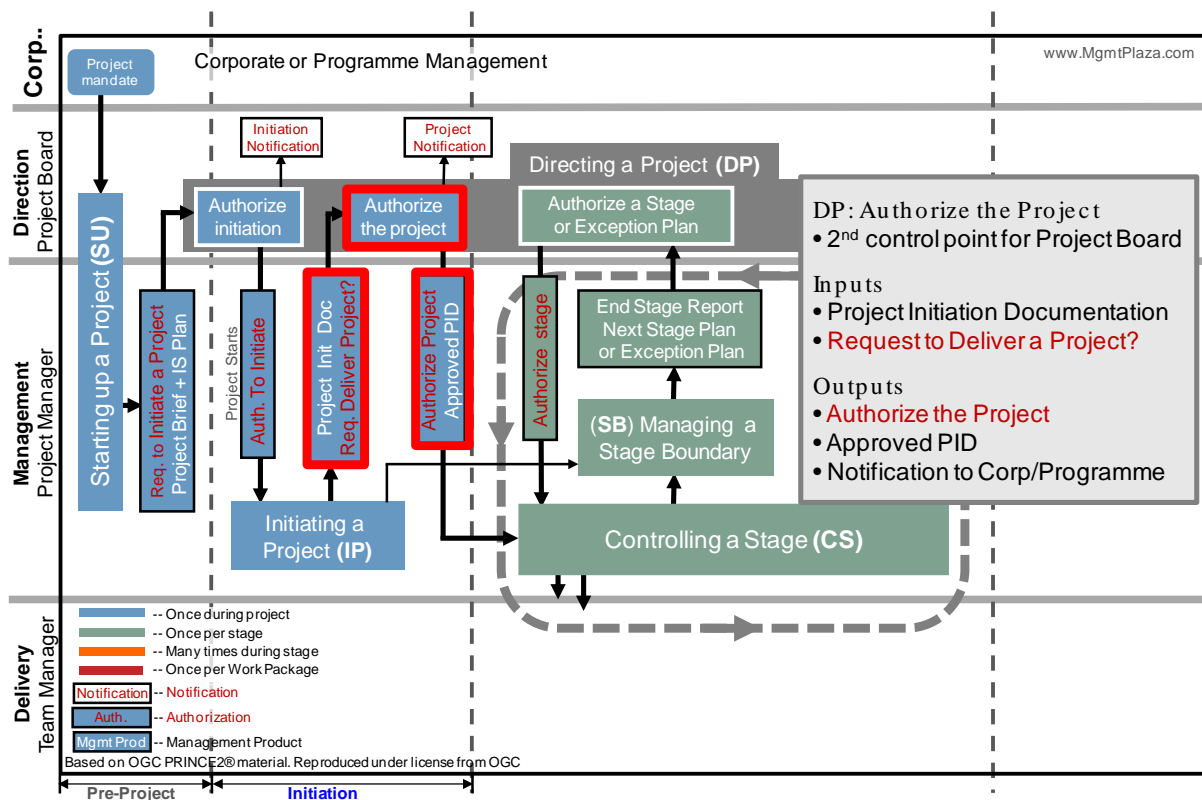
Corp.
Project mandate
Corporate or Programme Management
www.MgmtPlaza.com

Direction
Project Board
Initiation Notification
Project Notification
Directing a Project (DP)
Authorize initiation
Authorize the project
Authorize a Stage or Exception Plan

DP: Authorize the Project
• 2nd control point for Project Board

Inputs
• Project Initiation Documentation
• Request to Deliver a Project?

Outputs
• Authorize the Project
• Approved PID
• Notification to Corp/Programme

Management
Project Manager
Starting up a Project (SU)
Req. to Initiate a Project
Project Brief + IS Plan
Project Starts
Auth. To Initiate
Project Init Doc
Req. Deliver Project?
Authorize Project
Approved PID
Authorize stage
End Stage Report
Next Stage Plan
or Exception Plan
(SB) Managing a Stage Boundary
Initiating a Project (IP)
Controlling a Stage (CS)

Delivery
Team Manager
-- Once during project
-- Once per stage
-- Many times during stage
-- Once per Work Package
Notification -- Notification
Auth. -- Authorization
Mgmt Prod -- Management Product
Based on OGC PRINCE2® material. Reproduced under license from OGC
Pre-Project
Initiation